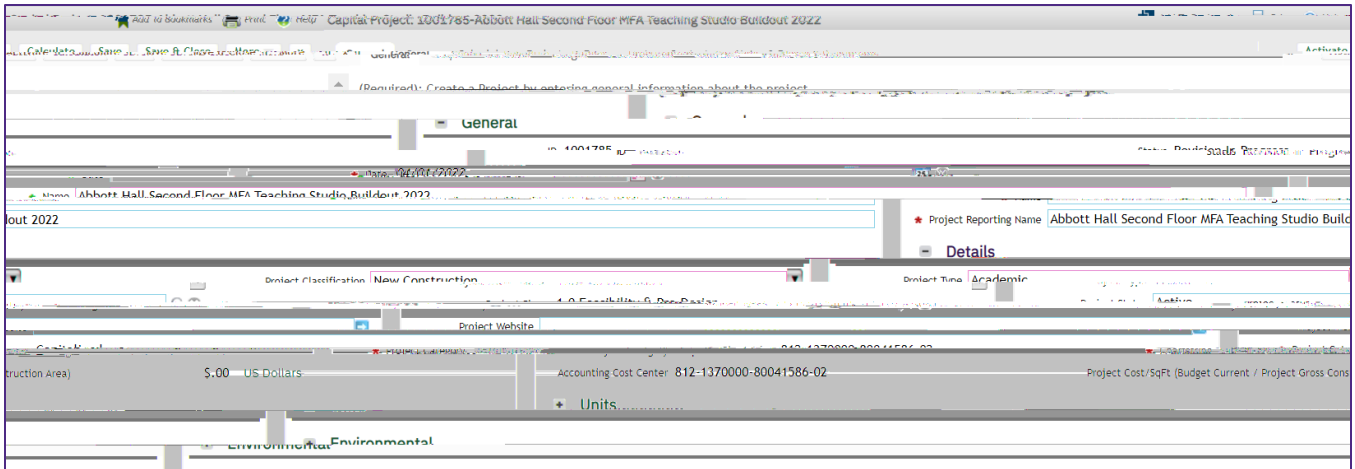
Add to Bookmarks Print Help Capital Project: 1001785-Abbott Hall Second Floor MFA Teaching Studio Buildout 2022

Calculate Save Save & Close General Activate

(Required): Create a Project by entering general information about the project

General

ID 1001785 Status Revisions Process

Date 04/01/2022

Name Abbott Hall Second Floor MFA Teaching Studio Buildout 2022

out 2022

Project Reporting Name Abbott Hall Second Floor MFA Teaching Studio Build

Details

Project Classification New Construction

Project Type Academic

1.0 Feasibility & Pre-Design

Active

Project Website

812-1370000-80041586-02

truction Area) $.00 US Dollars

Accounting Cost Center 812-1370000-80041586-02

Project Cost/SqFt (Budget Current / Project Gross Cons

Units

Environmental

Environmental